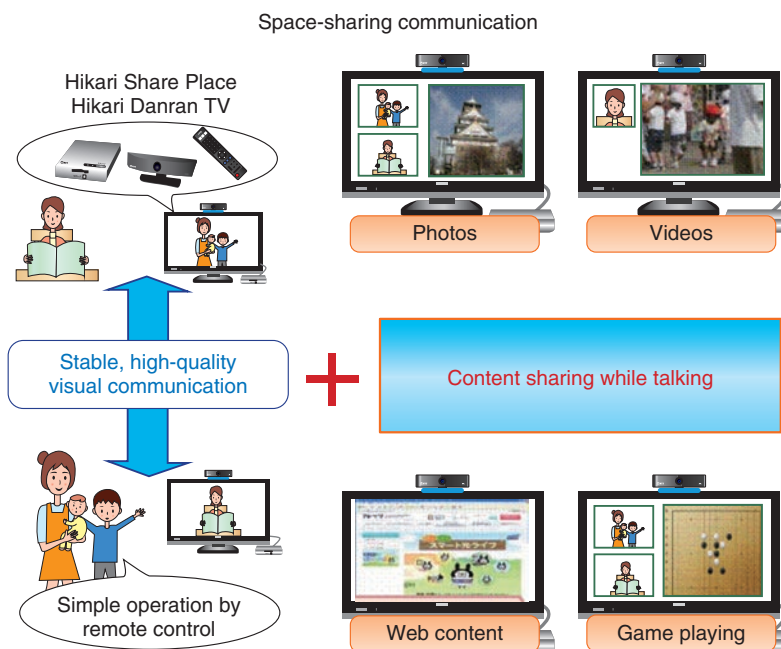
Space-sharing communication

Hikari Share Place
Hikari Danran TV

Photos

Videos

Stable, high-quality visual communication

Content sharing while talking

Simple operation by remote control

Web content

Game playing